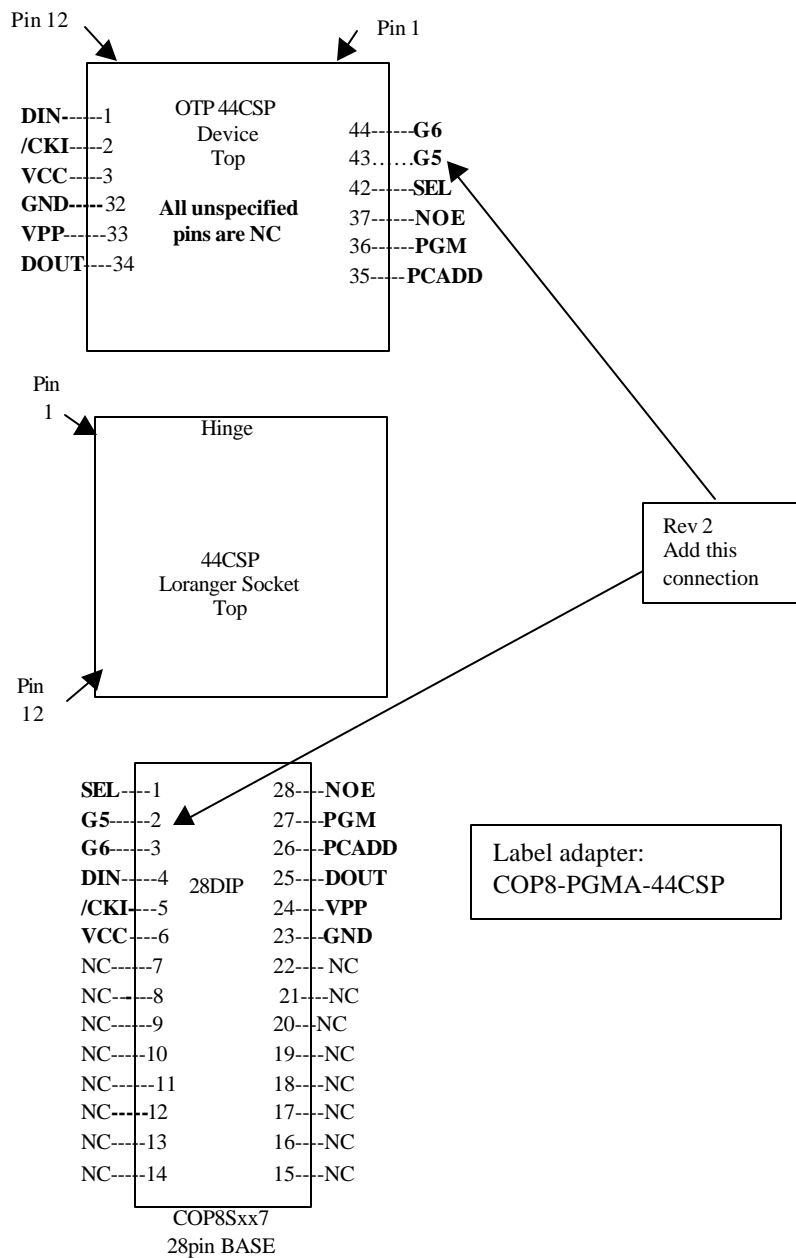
Pin 12

Pin 1

OTP 44CSP
Device
Top

DIN------1
/CKI-----2
VCC-----3
GND-----32
VPP------33
DOUT----34

All unspecified pins are NC

44------G6
43……G5
42------SEL
37------NOE
36------PGM
35-----PCADD

Pin
1

Hinge

44CSP
Loranger Socket
Top

Pin
12

Rev 2
Add this connection

SEL----1
G5------2
G6------3
DIN------4
/CKI----5
VCC----6
NC------7
NC------8
NC------9
NC-----10
NC------11
NC-----12
NC-----13
NC-----14

28DIP

28----NOE
27----PGM
26----PCADD
25----DOUT
24----VPP
23----GND
22---- NC
21----NC
20---NC
19----NC
18----NC
17----NC
16----NC
15----NC

COP8Sxx7
28pin BASE

Label adapter:
COP8-PGMA-44CSP